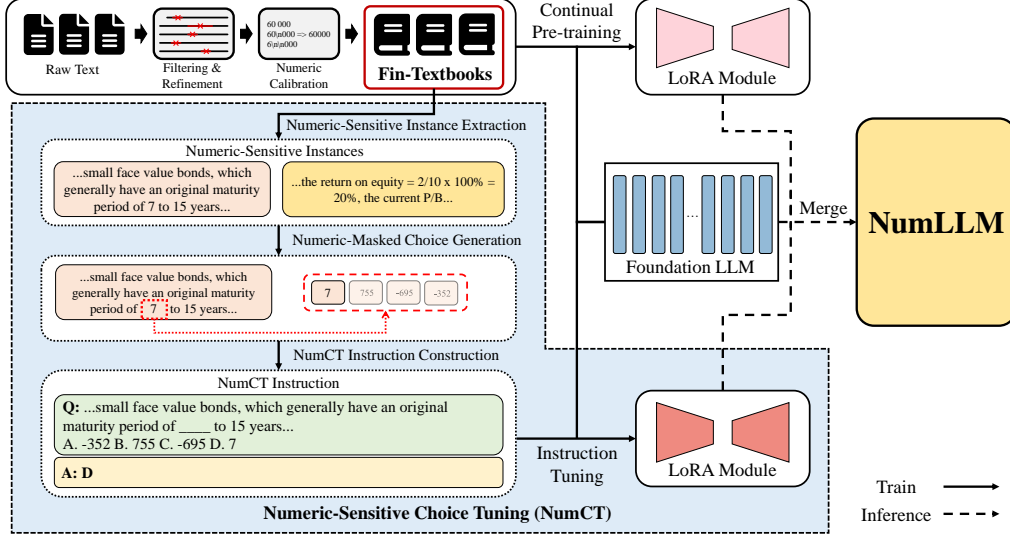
Raw Text

Filtering & Refinement

60 000
60\n000 => 60000
6\n\n000

Numeric Calibration

Fin-Textbooks

Continual Pre-training

LoRA Module

Numeric-Sensitive Instance Extraction

Numeric-Sensitive Instances

...small face value bonds, which generally have an original maturity period of 7 to 15 years...

...the return on equity = 2/10 x 100% = 20%, the current P/B...

Numeric-Masked Choice Generation

...small face value bonds, which generally have an original maturity period of 7 to 15 years...

7 755 -695 -352

NumCT Instruction Construction

NumCT Instruction

Q: ...small face value bonds, which generally have an original maturity period of ____ to 15 years...
A. -352 B. 755 C. -695 D. 7

A: D

Numeric-Sensitive Choice Tuning (NumCT)

...

Foundation LLM

Merge

NumLLM

Instruction Tuning

LoRA Module

Train

Inference